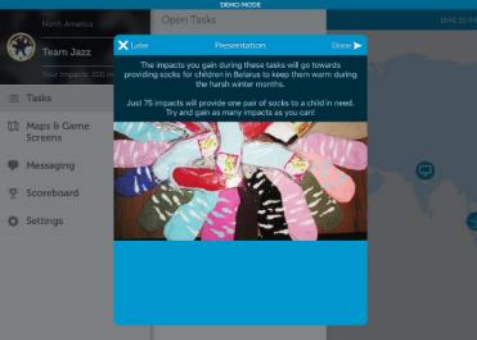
DEMO MODE

North America

Team Jazz

Your impacts: 200 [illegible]

Tasks

Maps & Game Screens

Messaging

Scoreboard

Settings

Open Tasks

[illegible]

Later

Presentation

Done

The impacts you gain during these tasks will go towards providing socks for children in Belarus to keep them warm during the harsh winter months.

Just 75 impacts will provide one pair of socks to a child in need. Try and gain as many impacts as you can!